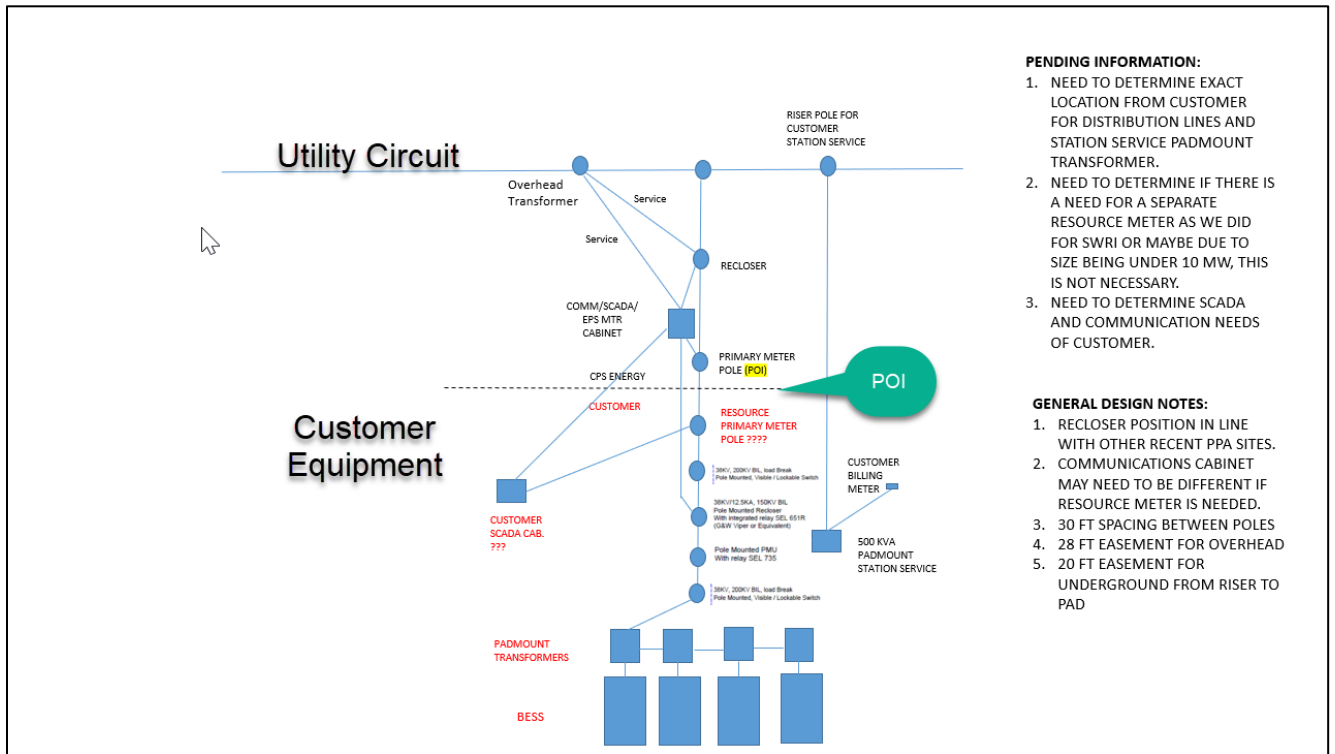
Utility Circuit

RISER POLE FOR CUSTOMER STATION SERVICE

Overhead Transformer

Service

Service

RECLOSER

COMM/SCADA/ EPS MTR CABINET

PRIMARY METER POLE (POI)

CPS ENERGY

POI

CUSTOMER

Customer Equipment

RESOURCE PRIMARY METER POLE ????

38KV, 200KV BIL, load Break Pole Mounted, Visible / Lockable Switch

CUSTOMER BILLING METER

38KV/12.5KA, 150KV BIL Pole Mounted Recloser With integrated relay SEL 651R (G&W Viper or Equivalent)

CUSTOMER SCADA CAB. ???

500 KVA PADMOUNT STATION SERVICE

Pole Mounted PMU With relay SEL 735

38KV, 200KV BIL, load Break Pole Mounted, Visible / Lockable Switch

PADMOUNT TRANSFORMERS

BESS

PENDING INFORMATION:
1. NEED TO DETERMINE EXACT LOCATION FROM CUSTOMER FOR DISTRIBUTION LINES AND STATION SERVICE PADMOUNT TRANSFORMER.
2. NEED TO DETERMINE IF THERE IS A NEED FOR A SEPARATE RESOURCE METER AS WE DID FOR SWRI OR MAYBE DUE TO SIZE BEING UNDER 10 MW, THIS IS NOT NECESSARY.
3. NEED TO DETERMINE SCADA AND COMMUNICATION NEEDS OF CUSTOMER.

GENERAL DESIGN NOTES:
1. RECLOSER POSITION IN LINE WITH OTHER RECENT PPA SITES.
2. COMMUNICATIONS CABINET MAY NEED TO BE DIFFERENT IF RESOURCE METER IS NEEDED.
3. 30 FT SPACING BETWEEN POLES
4. 28 FT EASEMENT FOR OVERHEAD
5. 20 FT EASEMENT FOR UNDERGROUND FROM RISER TO PAD